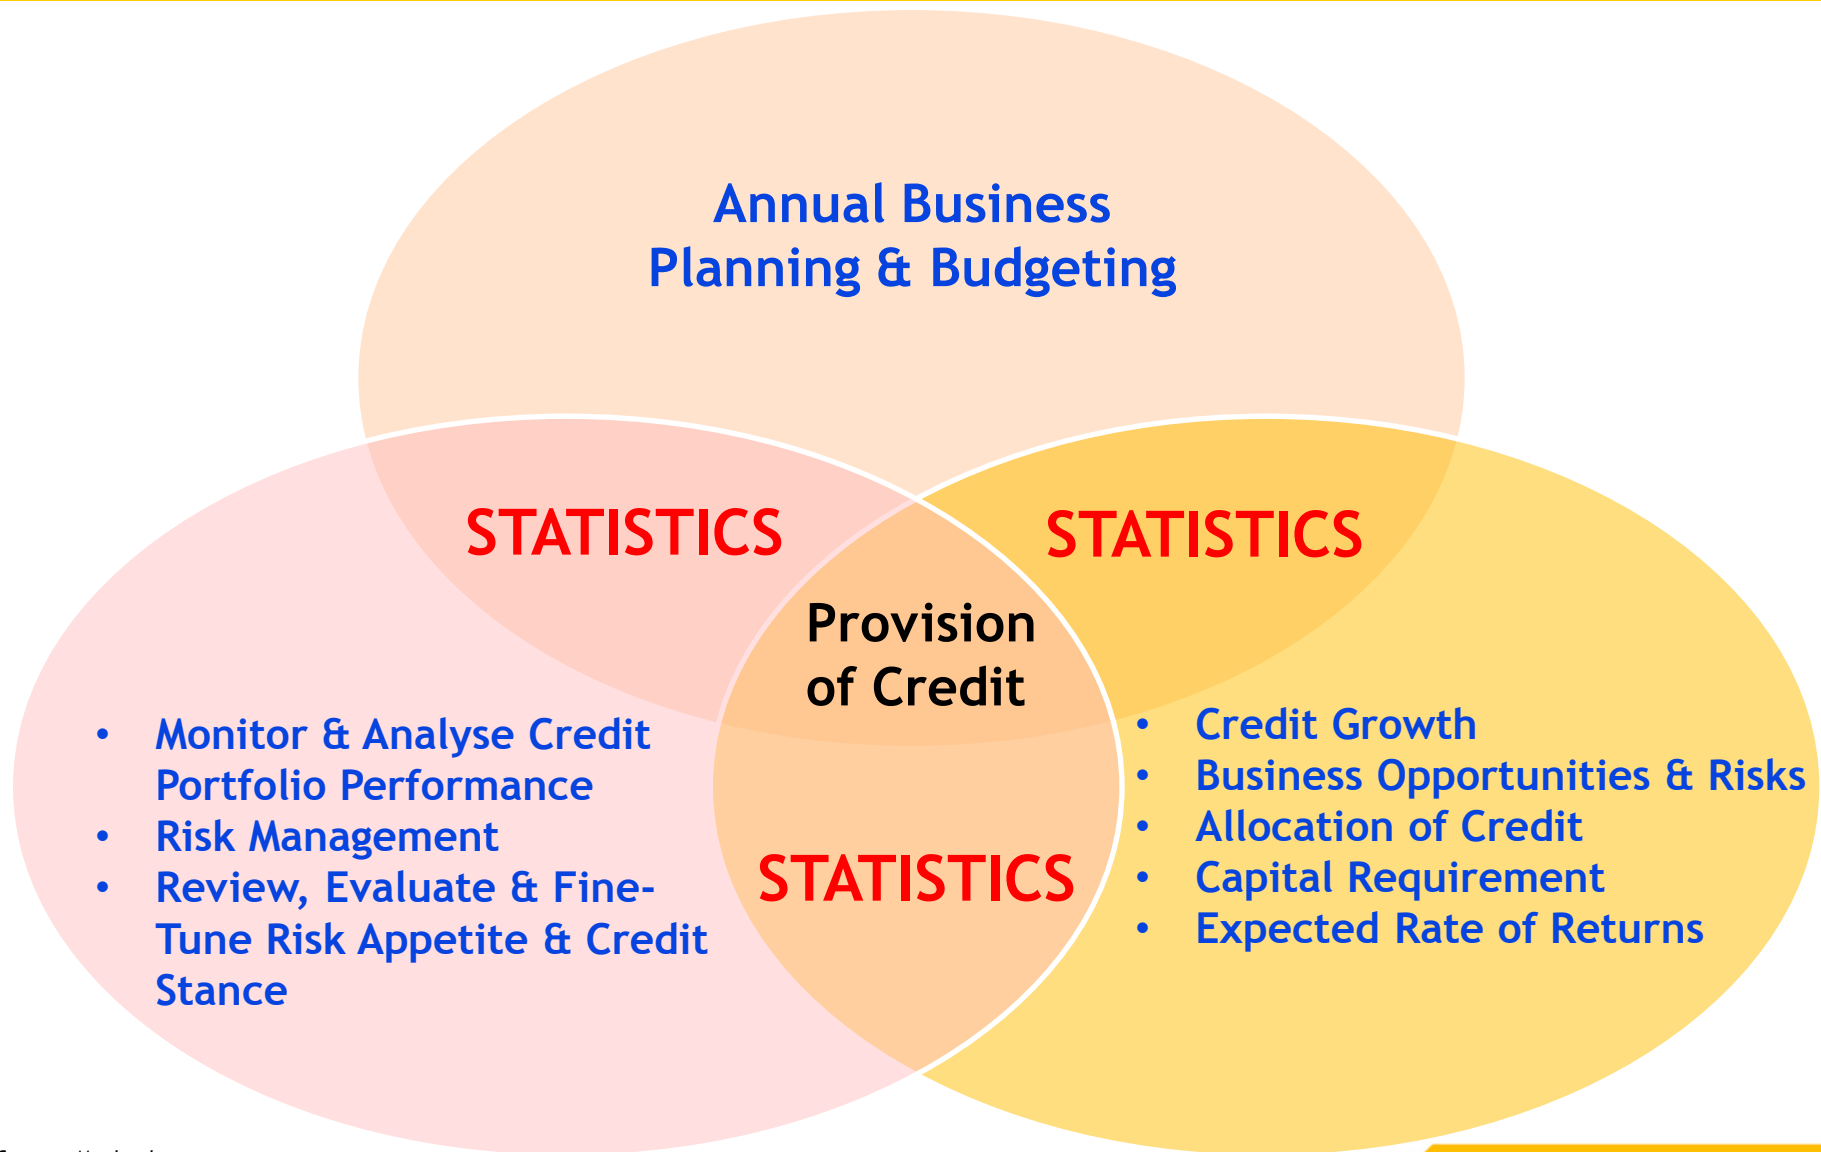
Annual Business Planning & Budgeting

STATISTICS

STATISTICS

Provision of Credit

- Monitor & Analyse Credit Portfolio Performance
- Risk Management
- Review, Evaluate & Fine-Tune Risk Appetite & Credit Stance

STATISTICS

- Credit Growth
- Business Opportunities & Risks
- Allocation of Credit
- Capital Requirement
- Expected Rate of Returns

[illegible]